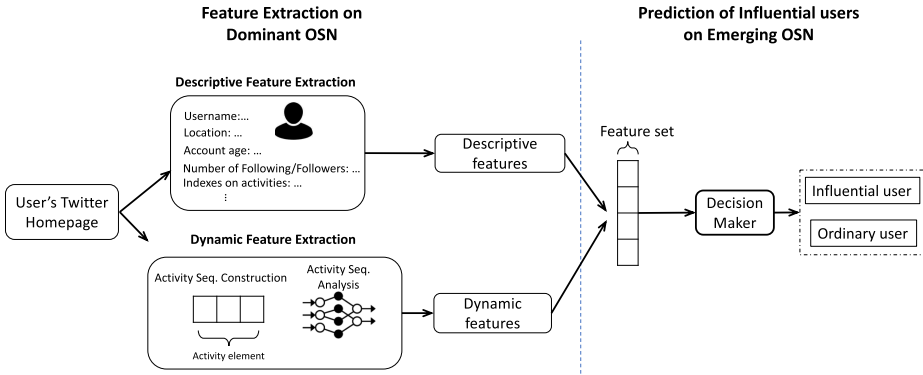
Feature Extraction on Dominant OSN

Prediction of Influential users on Emerging OSN

Descriptive Feature Extraction

Username:...
Location: ...
Account age: ...
Number of Following/Followers: ...
Indexes on activities: ...
⋮

User's Twitter Homepage

Descriptive features

Feature set

Decision Maker

Influential user

Ordinary user

Dynamic Feature Extraction

Activity Seq. Construction

Activity Seq. Analysis

Activity element

Dynamic features